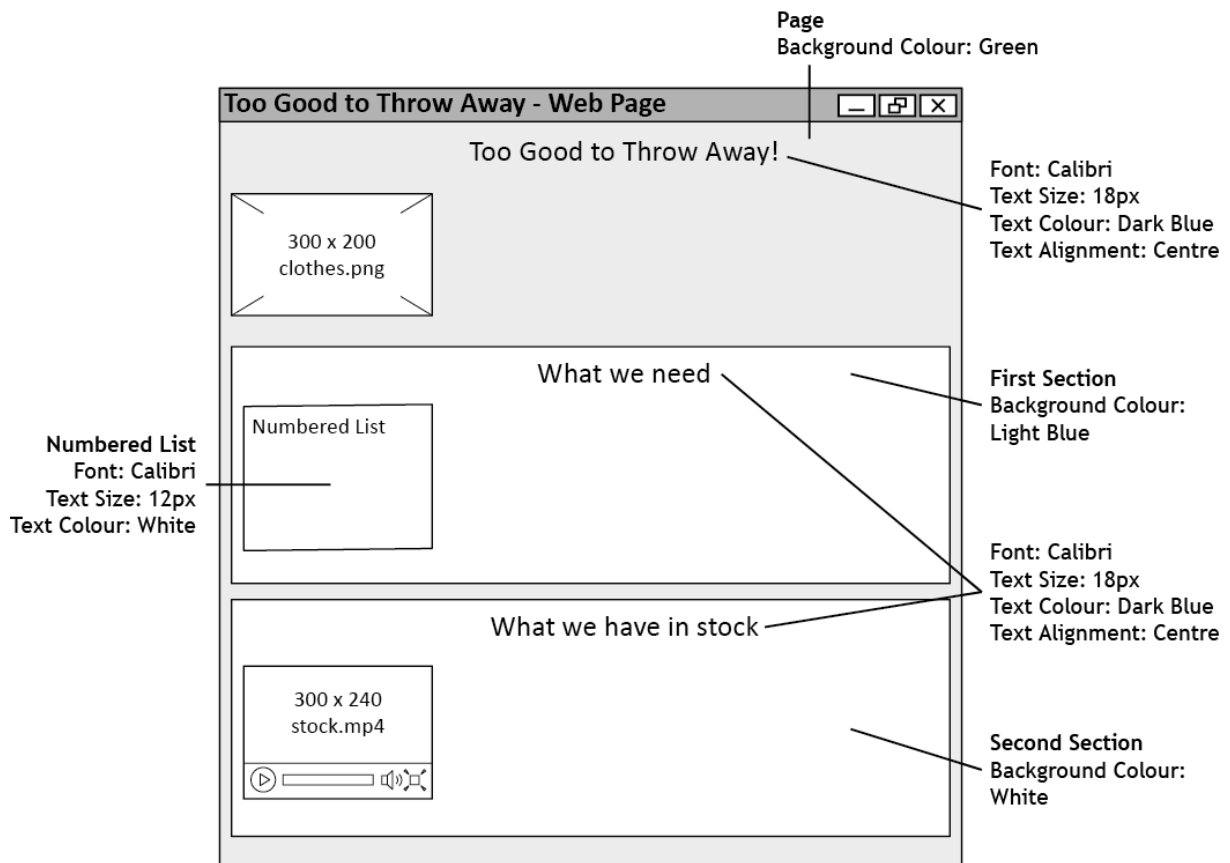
Page
Background Colour: Green

Too Good to Throw Away - Web Page

Too Good to Throw Away!

Font: Calibri
Text Size: 18px
Text Colour: Dark Blue
Text Alignment: Centre

300 x 200
clothes.png

What we need

First Section
Background Colour:
Light Blue

Numbered List

Numbered List
Font: Calibri
Text Size: 12px
Text Colour: White

Font: Calibri
Text Size: 18px
Text Colour: Dark Blue
Text Alignment: Centre

What we have in stock

300 x 240
stock.mp4

Second Section
Background Colour:
White